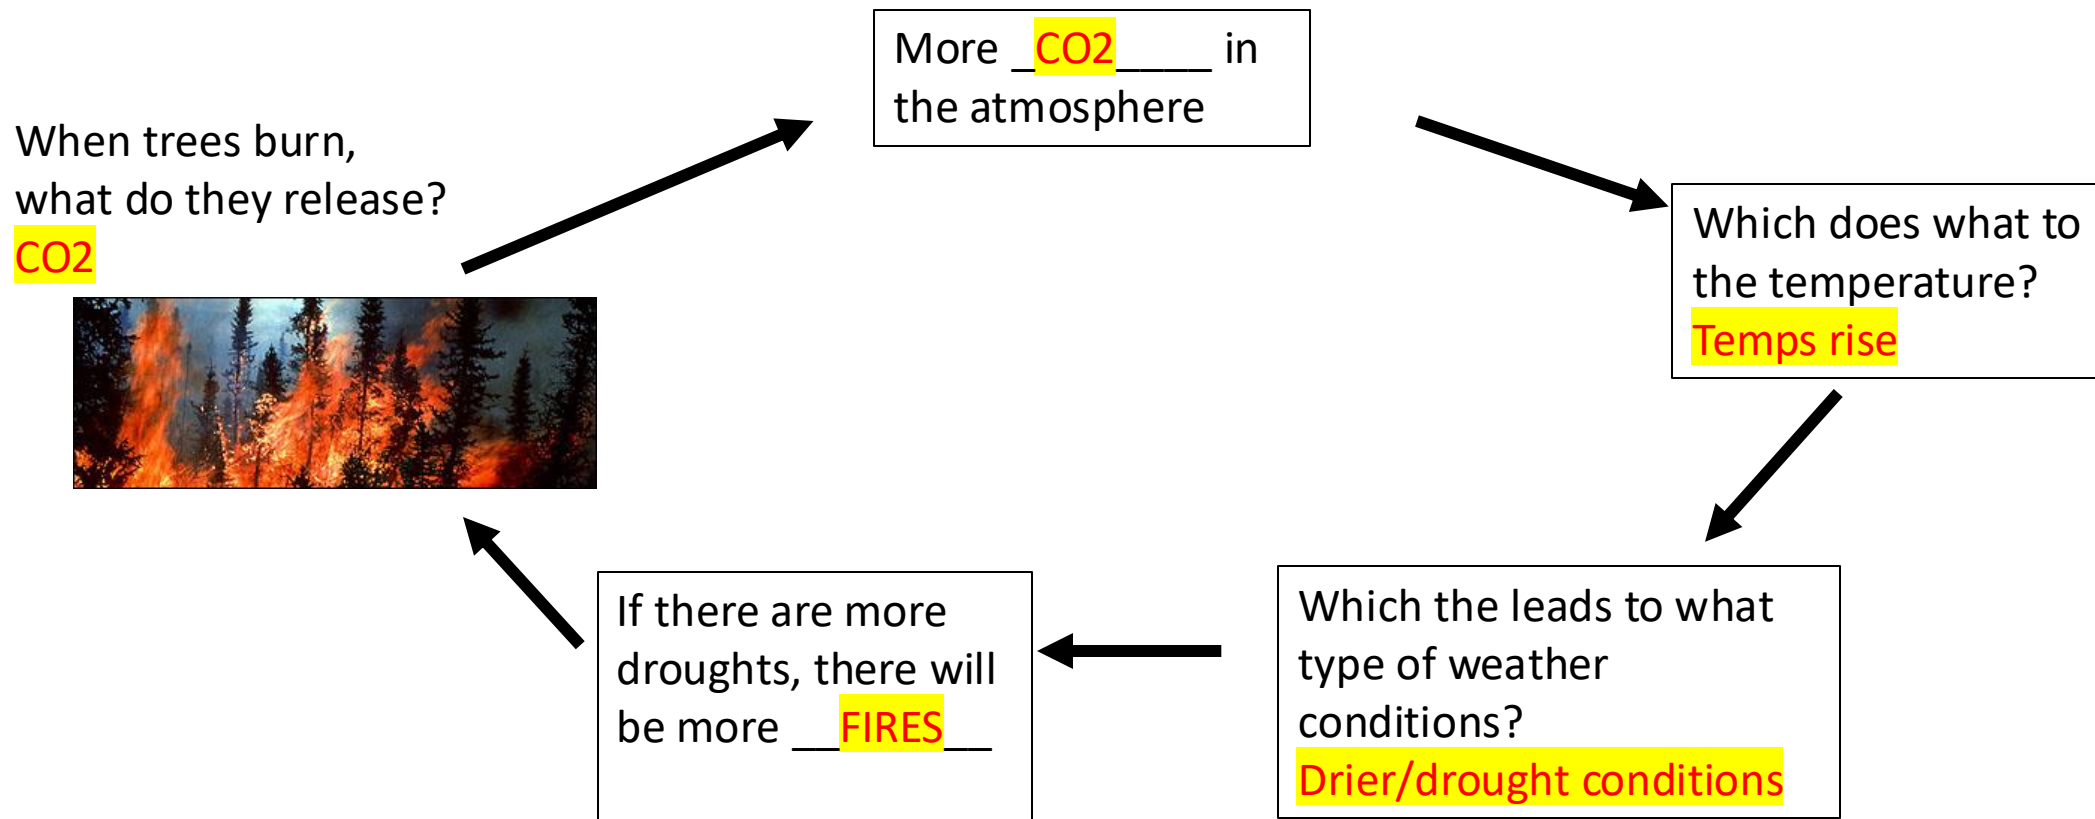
When trees burn, what do they release?
CO2

More _CO2_____ in the atmosphere

Which does what to the temperature?
Temps rise

Which the leads to what type of weather conditions?
Drier/drought conditions

If there are more droughts, there will be more __FIRES__